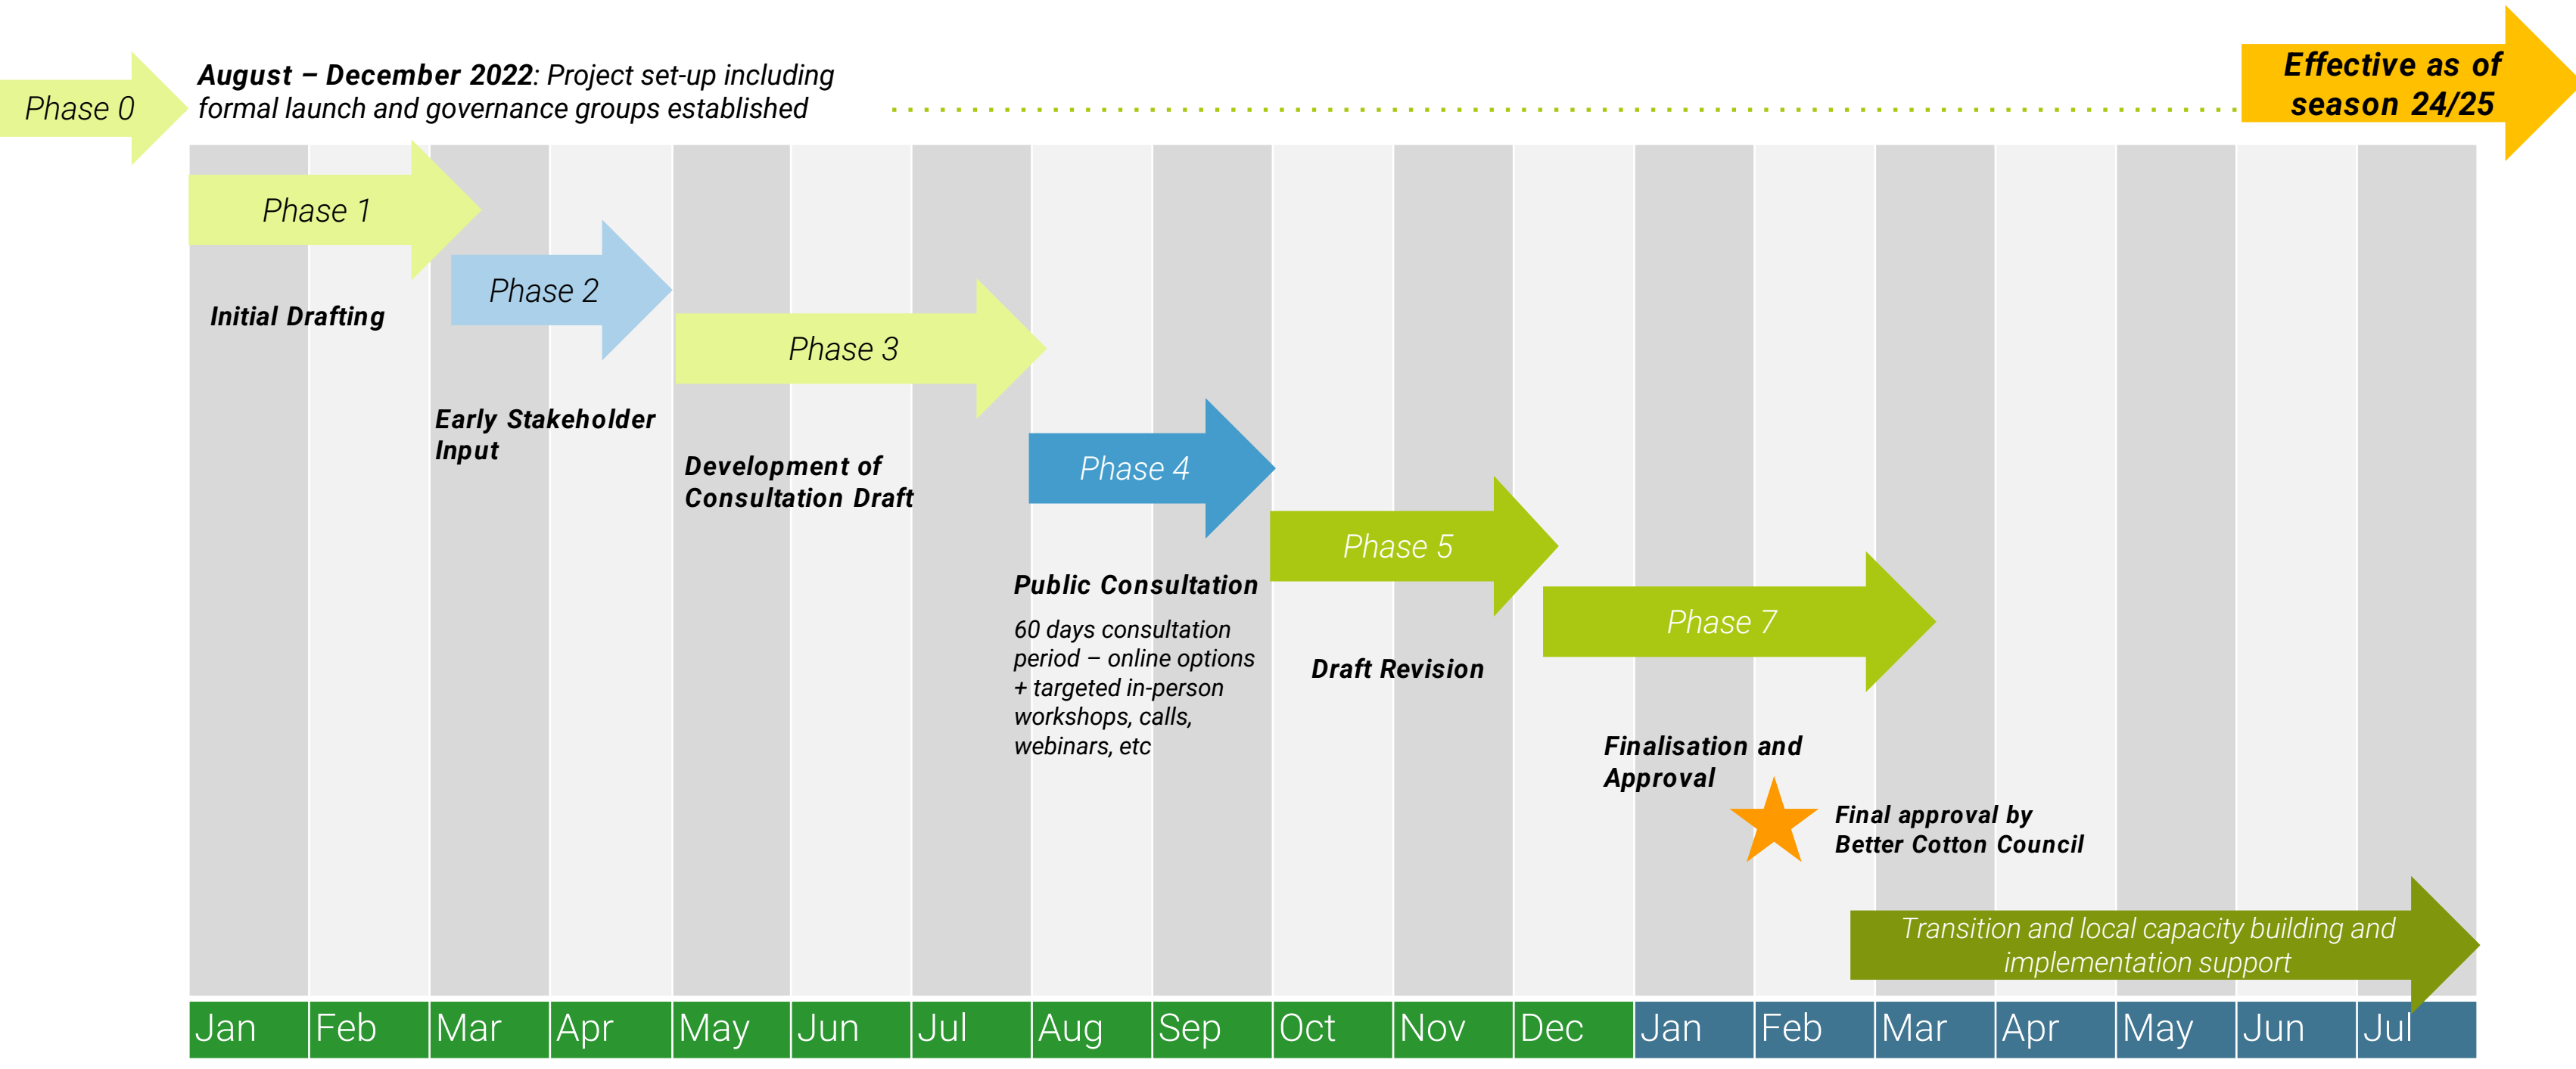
Phase 0

**August – December 2022**: Project set-up including formal launch and governance groups established

Effective as of season 24/25

Phase 1

Initial Drafting

Phase 2

Early Stakeholder Input

Phase 3

Development of Consultation Draft

Phase 4

Public Consultation

60 days consultation period – online options + targeted in-person workshops, calls, webinars, etc

Phase 5

Draft Revision

Phase 7

Finalisation and Approval

Final approval by Better Cotton Council

Transition and local capacity building and implementation support

| Jan | Feb | Mar | Apr | May | Jun | Jul | Aug | Sep | Oct | Nov | Dec | Jan | Feb | Mar | Apr | May | Jun | Jul |
|---|---|---|---|---|---|---|---|---|---|---|---|---|---|---|---|---|---|---|